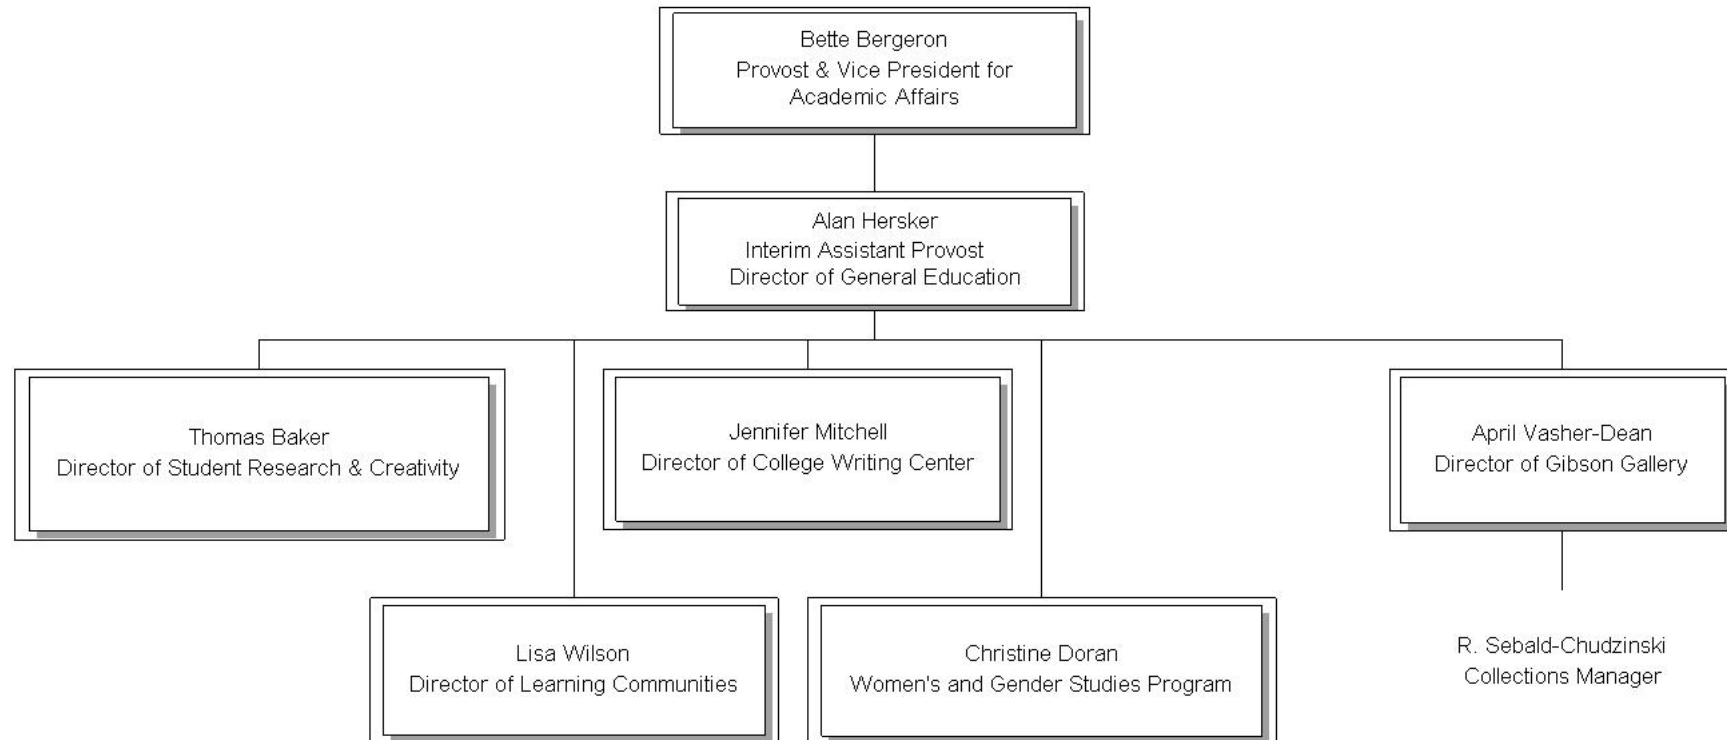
Bette Bergeron
Provost & Vice President for Academic Affairs

Alan Hersker
Interim Assistant Provost
Director of General Education

Thomas Baker
Director of Student Research & Creativity

Jennifer Mitchell
Director of College Writing Center

April Vasher-Dean
Director of Gibson Gallery

Lisa Wilson
Director of Learning Communities

Christine Doran
Women's and Gender Studies Program

R. Sebald-Chudzinski
Collections Manager